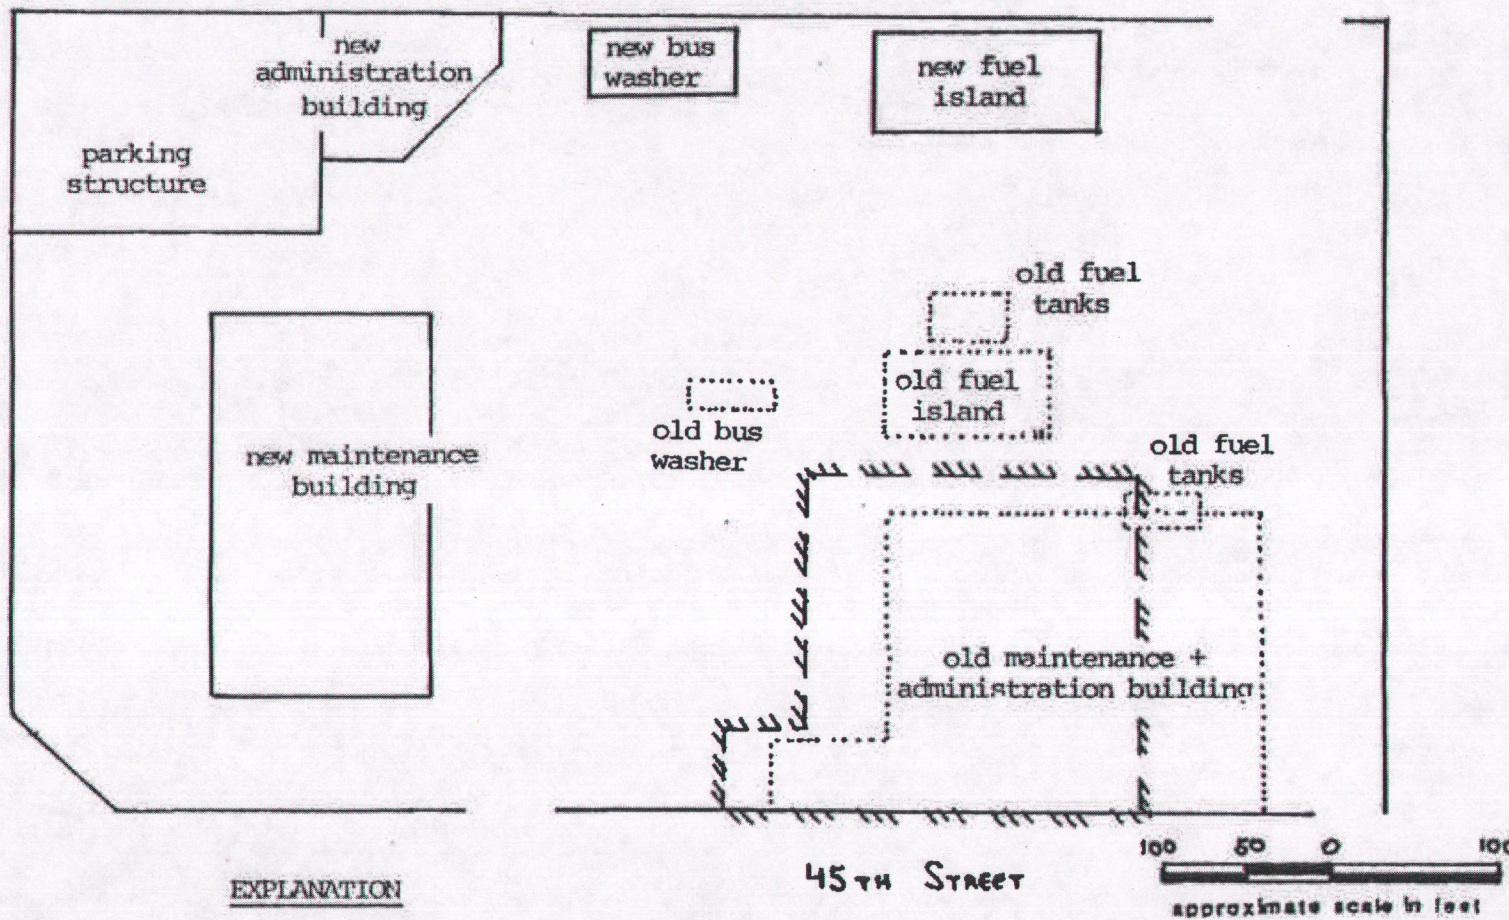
new administration building

parking structure

new bus washer

new fuel island

old fuel tanks

old fuel island

old bus washer

old fuel tanks

new maintenance building

old maintenance + administration building

45TH STREET

EXPLANATION

100 50 0 100

approximate scale in feet